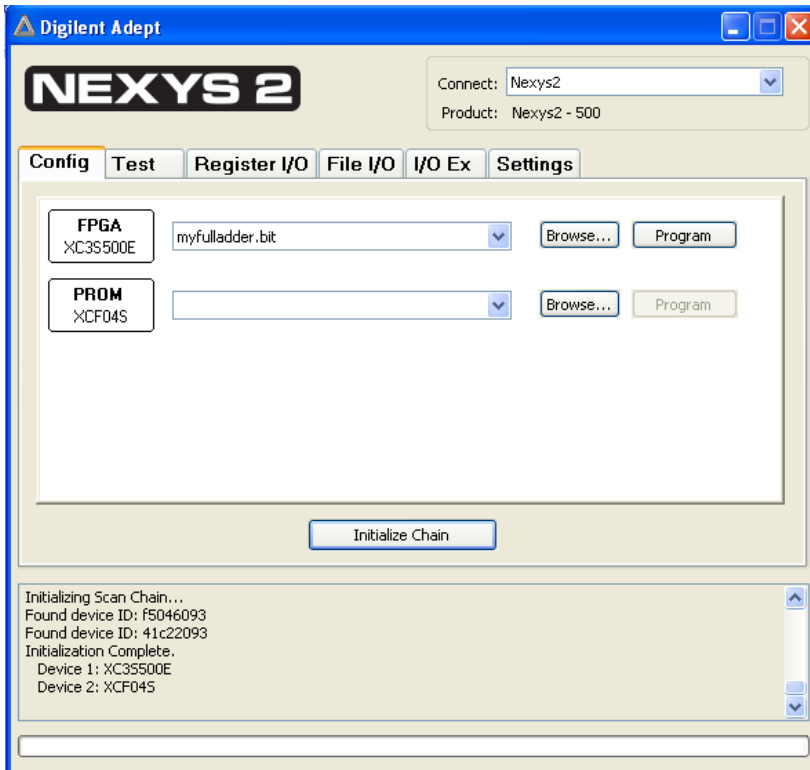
Digilent Adept

NEXYS 2

Connect: Nexys2
Product: Nexys2 - 500

Config | Test | Register I/O | File I/O | I/O Ex | Settings

FPGA
XC3S500E

myfulladder.bit

Browse...

Program

PROM
XCF04S

Browse...

Program

Initialize Chain

Initializing Scan Chain...
Found device ID: f5046093
Found device ID: 41c22093
Initialization Complete.
Device 1: XC3S500E
Device 2: XCF04S